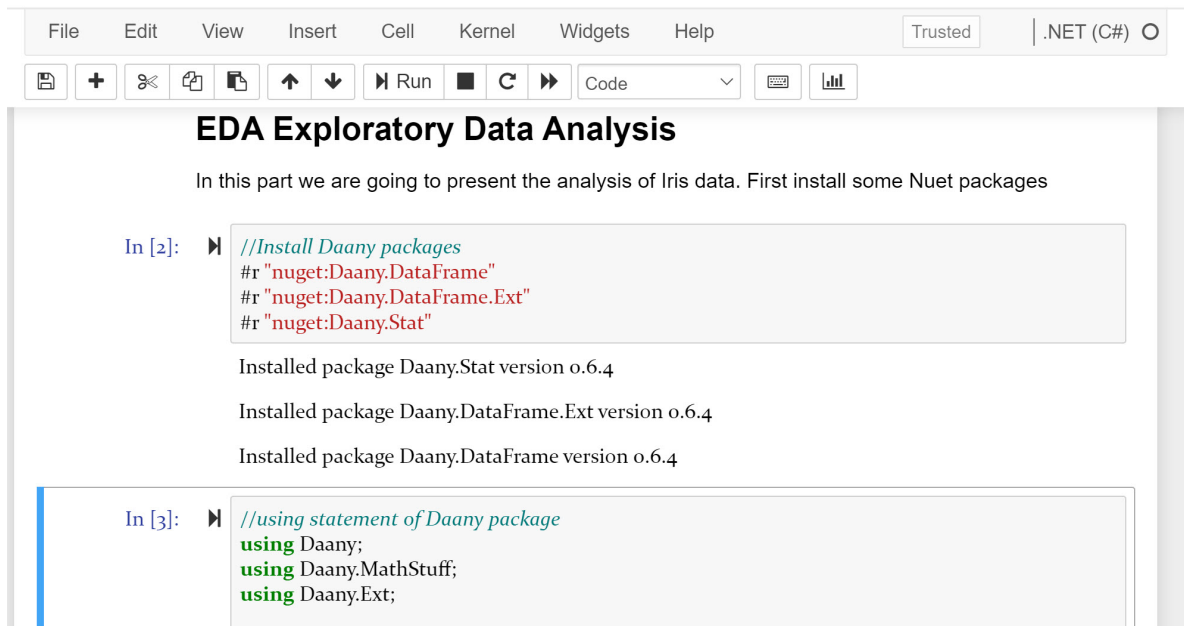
File Edit View Insert Cell Kernel Widgets Help

Trusted

.NET (C#)

Run

Code

EDA Exploratory Data Analysis

In this part we are going to present the analysis of Iris data. First install some Nuet packages

In [2]:

//Install Daany packages
#r "nuget:Daany.DataFrame"
#r "nuget:Daany.DataFrame.Ext"
#r "nuget:Daany.Stat"

Installed package Daany.Stat version 0.6.4

Installed package Daany.DataFrame.Ext version 0.6.4

Installed package Daany.DataFrame version 0.6.4

In [3]:

//using statement of Daany package
using Daany;
using Daany.MathStuff;
using Daany.Ext;